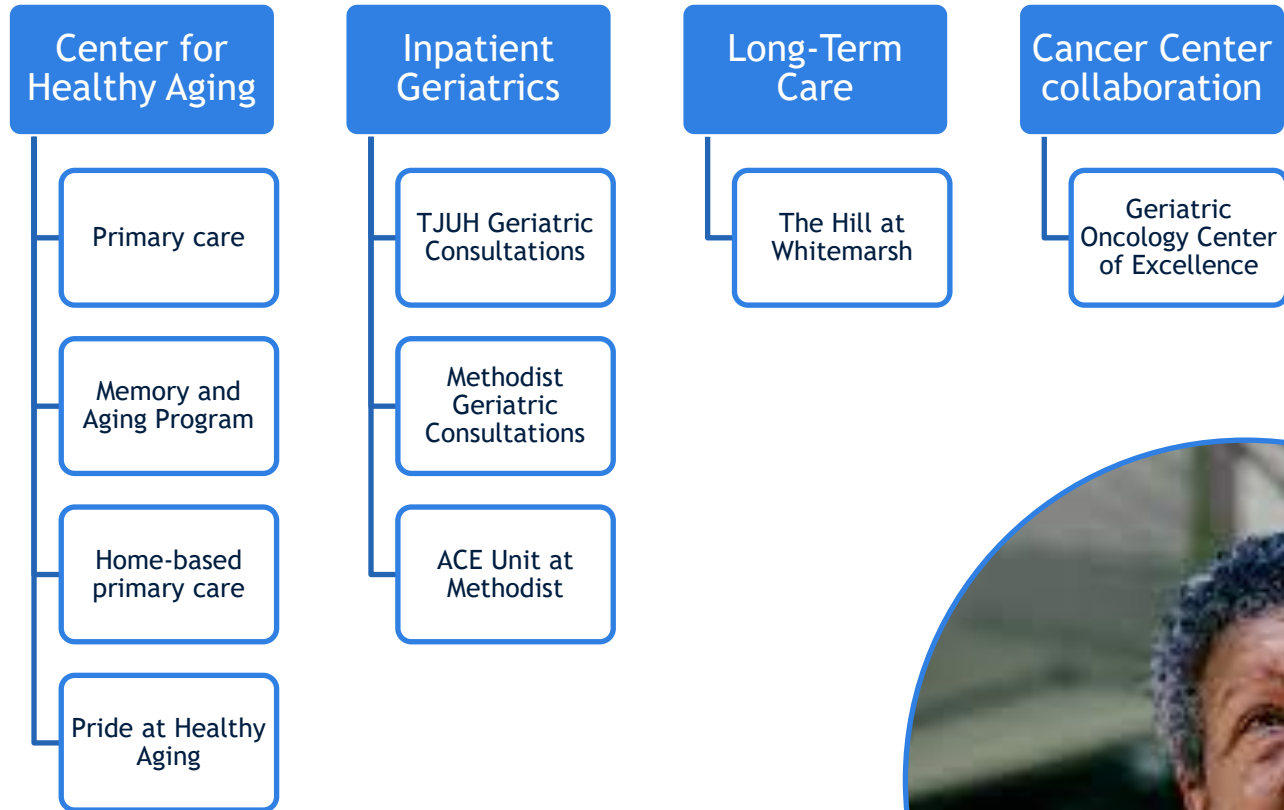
Center for Healthy Aging

Primary care

Memory and Aging Program

Home-based primary care

Pride at Healthy Aging

Inpatient Geriatrics

TJUH Geriatric Consultations

Methodist Geriatric Consultations

ACE Unit at Methodist

Long-Term Care

The Hill at Whitemarsh

Cancer Center collaboration

Geriatric Oncology Center of Excellence